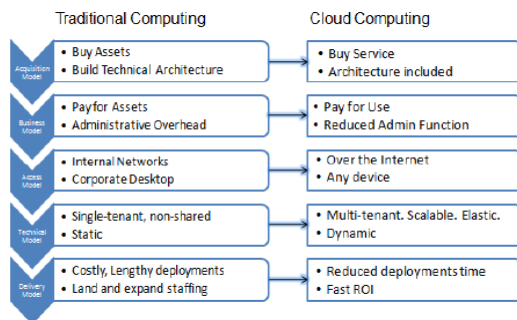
Traditional Computing

Cloud Computing

Acquisition Model

• Buy Assets
• Build Technical Architecture

• Buy Service
• Architecture included

Business Model

• Payfor Assets
• Administrative Overhead

• Pay for Use
• Reduced Admin Function

Access Model

• Internal Networks
• Corporate Desktop

• Over the Internet
• Any device

Technical Model

• Single-tenant, non-shared
• Static

• Multi-tenant. Scalable. Elastic.
• Dynamic

Delivery Model

• Costly, Lengthy deployments
• Land and expand staffing

• Reduced deployments time
• Fast ROI